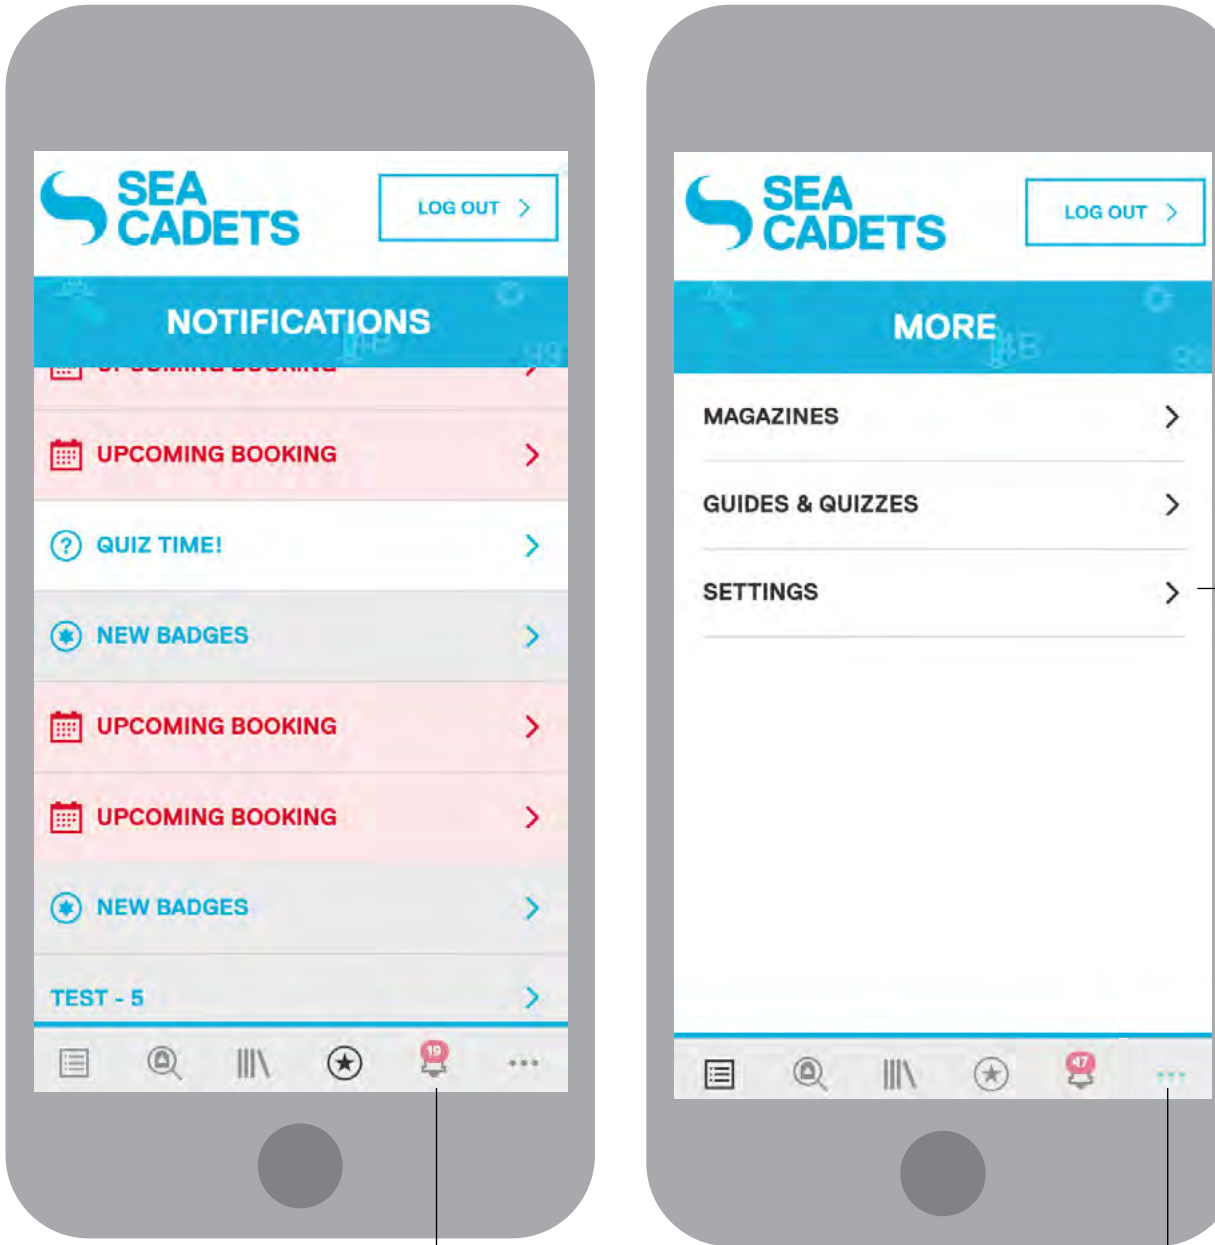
SEA CADETS

LOG OUT >

NOTIFICATIONS

UPCOMING BOOKING >

QUIZ TIME! >

NEW BADGES >

UPCOMING BOOKING >

UPCOMING BOOKING >

NEW BADGES >

TEST - 5 >

19

SEA CADETS

LOG OUT >

MORE

MAGAZINES >

GUIDES & QUIZZES >

SETTINGS >

47